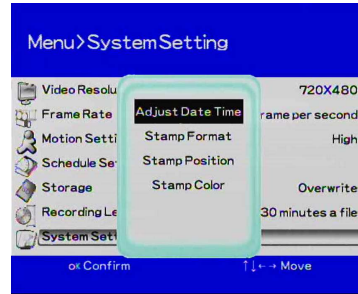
Menu>SystemSetting

Video Resolu
Frame Rate
Motion Setti
Schedule Se
Storage
Recording Le
System Set

720X480
rame per second
High
Overwrite
30 minutes a file

Adjust Date Time
Stamp Format
Stamp Position
Stamp Color

ok Confirm
↑↓←→ Move